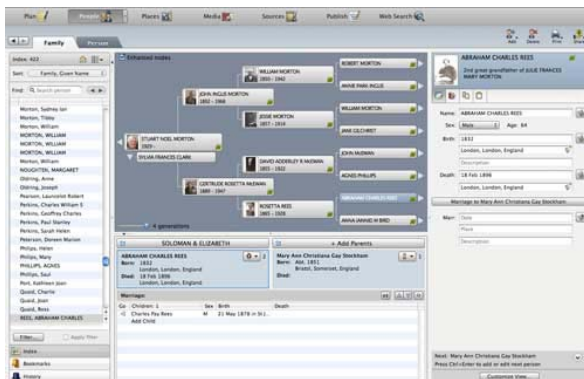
Plan People Places Media Sources Publish Web Search

Family Person

Index: 422

Sort: Family, Given Name

Find: Search person

Morton, Sydney Ian
Morton, Tibby
Morton, William
MORTON, WILLIAM
MORTON, WILLIAM
Morton, William
NOUGHTON, MARGARET
Oldring, Anne
Oldring, Joseph
Pearson, Launcelot Robert
Perkins, Charles William E
Perkins, Geoffrey Charles
Perkins, Paul Manley
Perkins, Sarah Helen
Peterson, Doreen Marion
Philips, Helen
Philips, Mary
PHILLIPS, AGNES
Philips, Saul
Port, Kathleen Joan
Quaid, Charlie
Quaid, Joan
Quaid, Ross
REES, ABRAHAM CHARLES

Filter... Apply Filter

Index
Bookmarks
History

Enhanced mode

STUART NOEL MORTON 1929 -
SYLVIA FRANCES CLARK
JOHN INGLIS MORTON 1892 - 1968
WILLIAM MORTON 1855 - 1942
JESSIE MORTON 1857 - 1919
GERTRUDE ROSETTA MCEWAN 1889 - 1947
DAVID ADDERLEY R MCEWAN 1855 - 1927
ROSETTA REES 1862 - 1928
ROBERT MORTON
ANNIE PARK INGLIS
WILLIAM MORTON
JANE GILCHRIST
JOHN MCEWAN
AGNES PHILLIPS
ABRAHAM CHARLES REES
MARIA HANNAH M BIRD

4 generations

SOLOMAN & ELIZABETH

+ Add Parents

ABRAHAM CHARLES REES
Born: 1832 London, London, England
Died: 18 Feb 1896 London, London, England

Mary Ann Christiana Gay Stockham
Born: Abt. 1851 Bristol, Somerset, England
Died:

Marriage:

Children: 1 Sex Birth Death
Charles Fay Rees M 21 May 1878 in St.J...
Add Child

ABRAHAM CHARLES REES
2nd great grandfather of JULIE FRANCES MARY MORTON

Name: ABRAHAM CHARLES REES
Sex: Male Age: 64
Birth: 1832
London, London, England
Description
Death: 18 Feb 1896
London, London, England

Marriage to Mary Ann Christiana Gay Stockham

Marr: Date
Place
Description

Next: Mary Ann Christiana Gay Stockham
Press Ctrl+Enter to add or edit next person

Customize View...

Add Delete Print Share